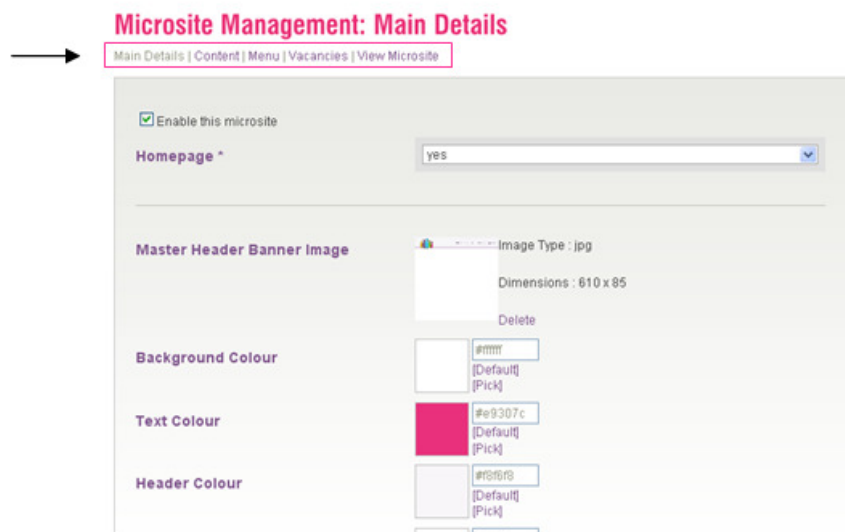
Microsite Management: Main Details

Main Details | Content | Menu | Vacancies | View Microsite

Enable this microsite

Homepage *

yes

Master Header Banner Image

Image Type : jpg

Dimensions : 610 x 85

Delete

Background Colour

#ffffff

[Default]

[Pick]

Text Colour

#e9307c

[Default]

[Pick]

Header Colour

#f8f6f8

[Default]

[Pick]